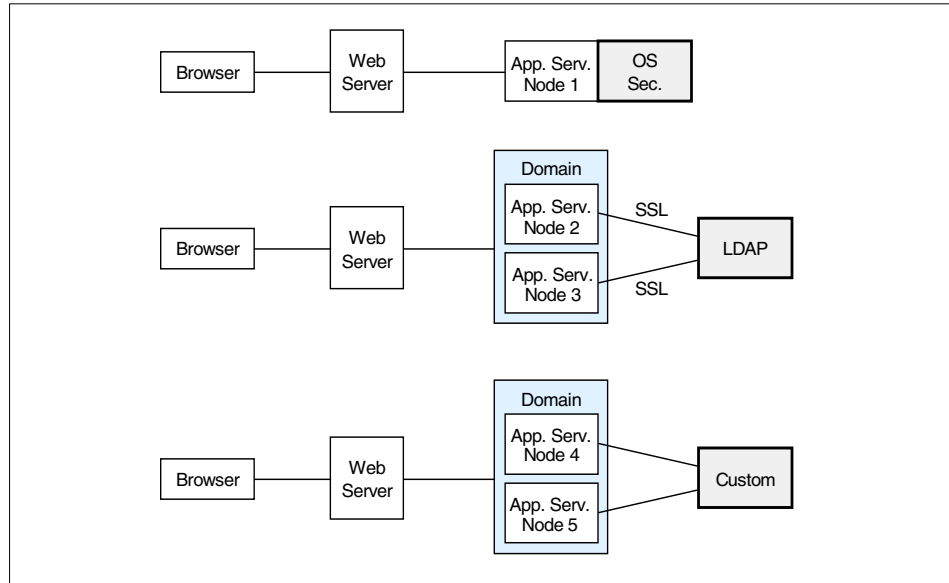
Browser

Web Server

App. Serv. Node 1

OS Sec.

Domain

Browser

Web Server

App. Serv. Node 2

SSL

LDAP

App. Serv. Node 3

SSL

Domain

Browser

Web Server

App. Serv. Node 4

Custom

App. Serv. Node 5